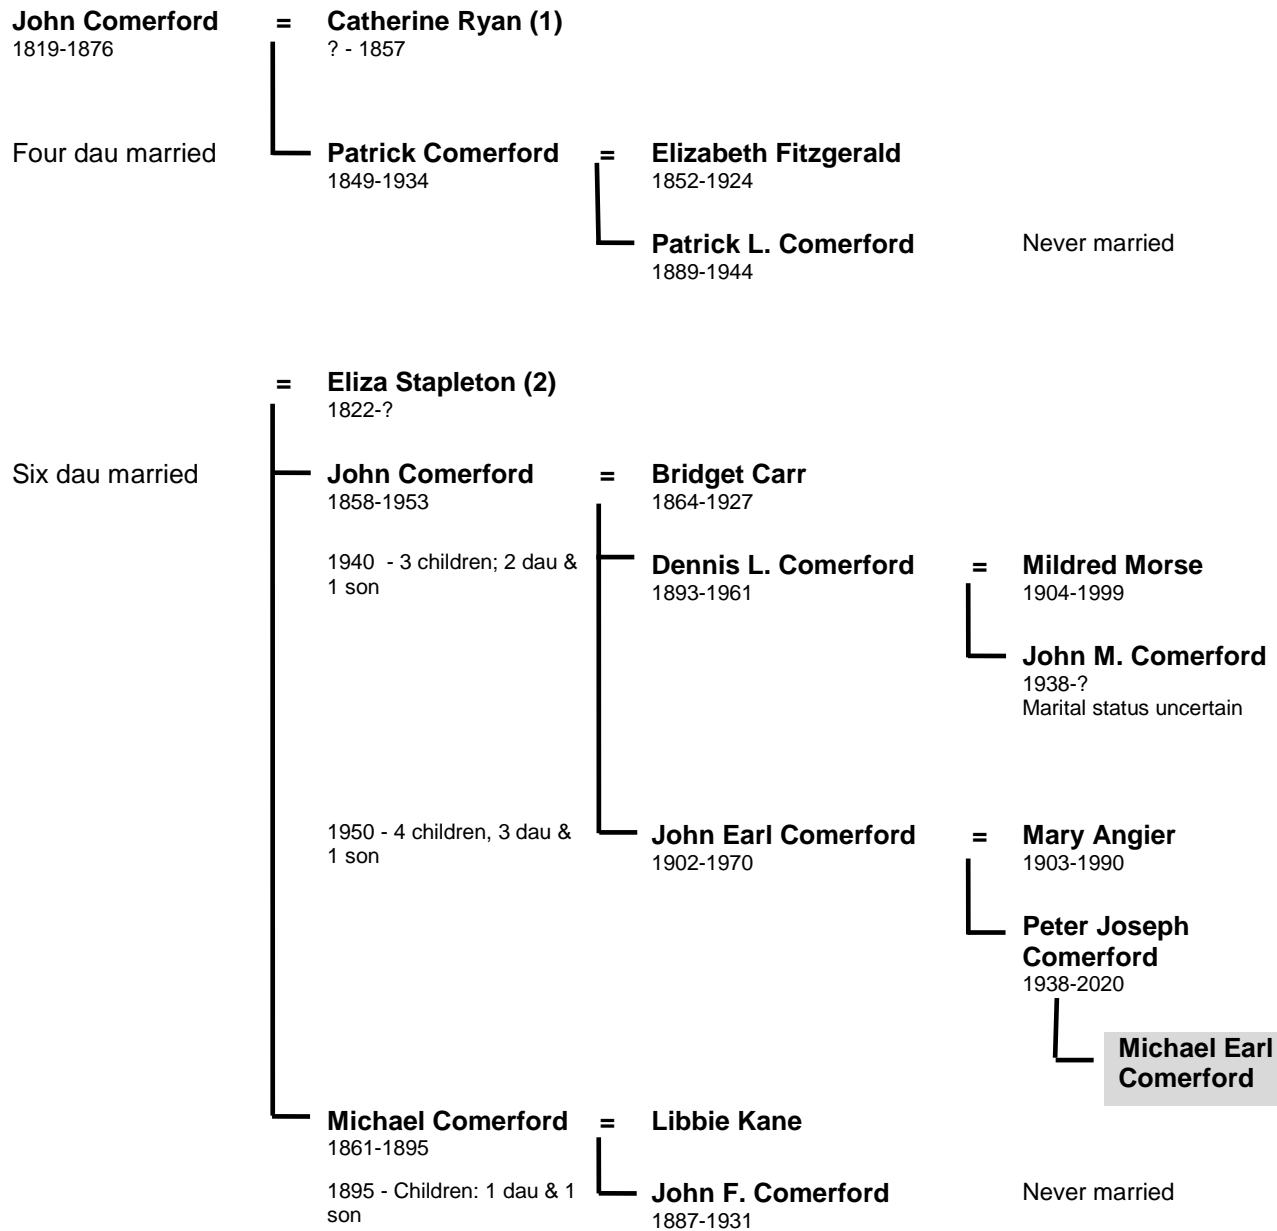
**John Comerford** 1819-1876 = **Catherine Ryan (1)** ? - 1857

Four dau married

**Patrick Comerford** 1849-1934 = **Elizabeth Fitzgerald** 1852-1924

**Patrick L. Comerford** 1889-1944

Never married

= **Eliza Stapleton (2)** 1822-?

Six dau married

**John Comerford** 1858-1953 = **Bridget Carr** 1864-1927

1940 - 3 children; 2 dau & 1 son

**Dennis L. Comerford** 1893-1961 = **Mildred Morse** 1904-1999

**John M. Comerford** 1938-?
Marital status uncertain

1950 - 4 children, 3 dau & 1 son

**John Earl Comerford** 1902-1970 = **Mary Angier** 1903-1990

**Peter Joseph Comerford** 1938-2020

**Michael Earl Comerford**

**Michael Comerford** 1861-1895 = **Libbie Kane**

1895 - Children: 1 dau & 1 son

**John F. Comerford** 1887-1931

Never married